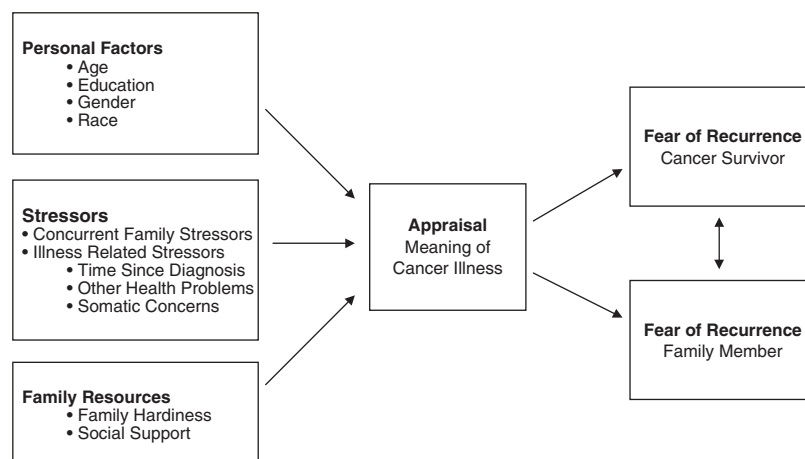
**Personal Factors**
• Age
• Education
• Gender
• Race

**Stressors**
• Concurrent Family Stressors
• Illness Related Stressors
• Time Since Diagnosis
• Other Health Problems
• Somatic Concerns

**Family Resources**
• Family Hardiness
• Social Support

**Appraisal**
Meaning of Cancer Illness

**Fear of Recurrence**
Cancer Survivor

**Fear of Recurrence**
Family Member